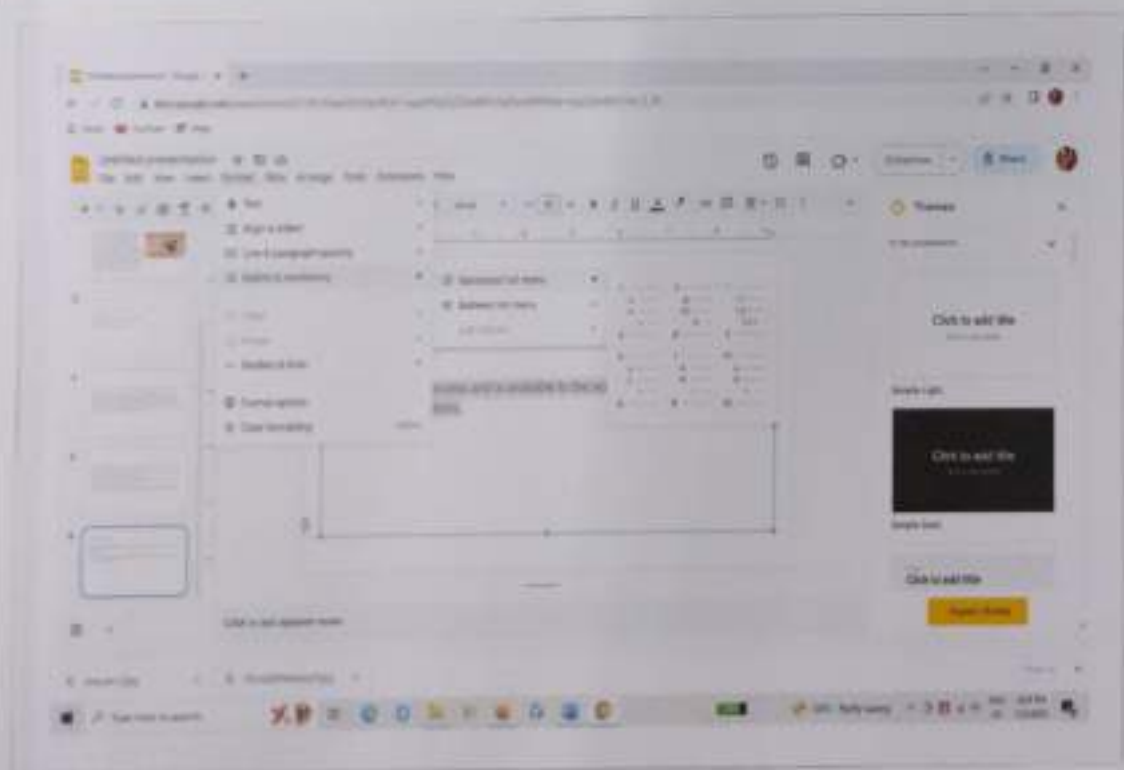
Untitled presentation

File Edit View Insert Format Slide Arrange Tools Extensions Help

Text
Align & indent
Line & paragraph spacing
Bullets & numbering

Numbered list menu
Bulleted list menu

Borders & lines

Format options
Clear formatting

Themes

Click to add title

Simple Light

Click to add title

Simple Dark

Click to add title

Import theme

Click to add speaker notes

Type here to search